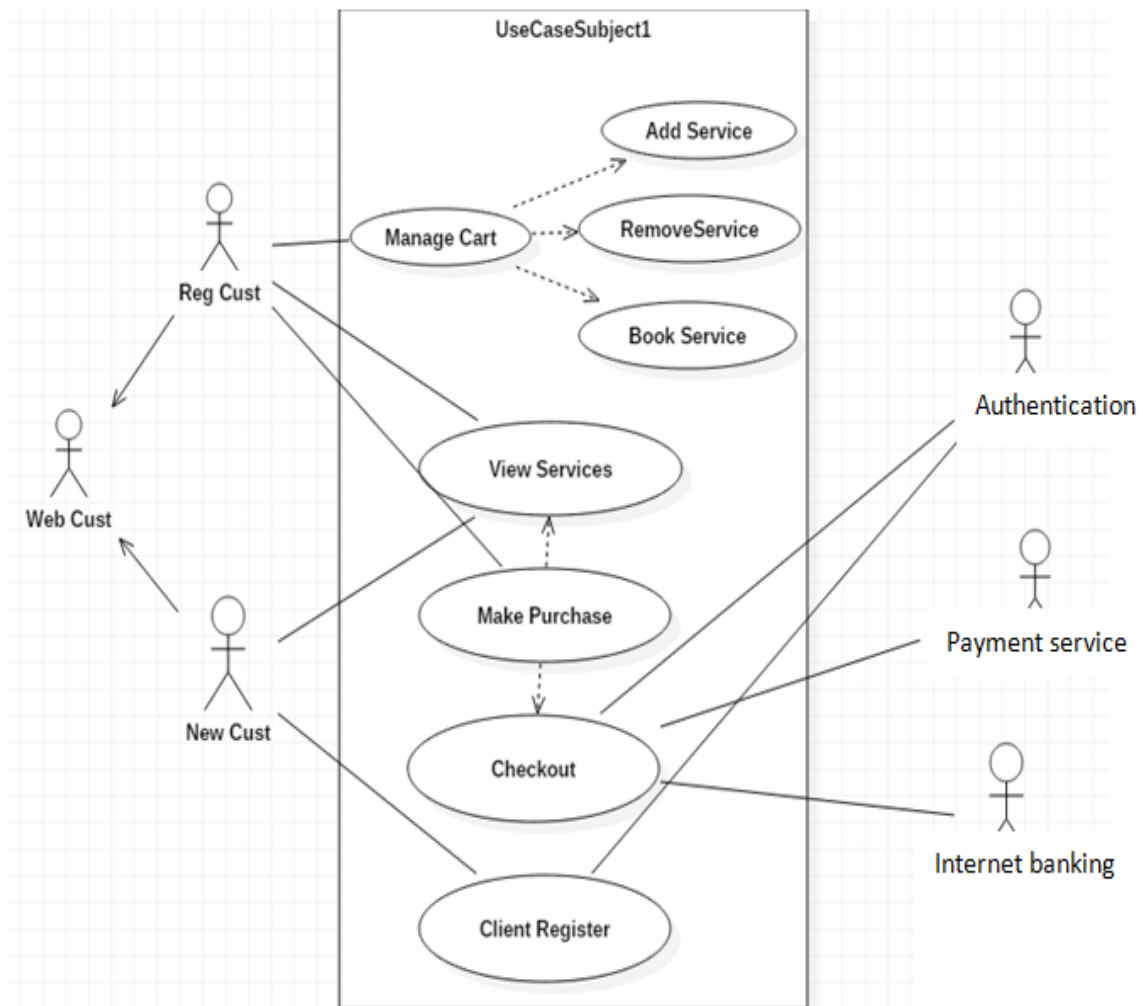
UseCaseSubject1

Add Service

Reg Cust

Manage Cart

RemoveService

Book Service

Authentication

Web Cust

View Services

Make Purchase

Payment service

New Cust

Checkout

Internet banking

Client Register